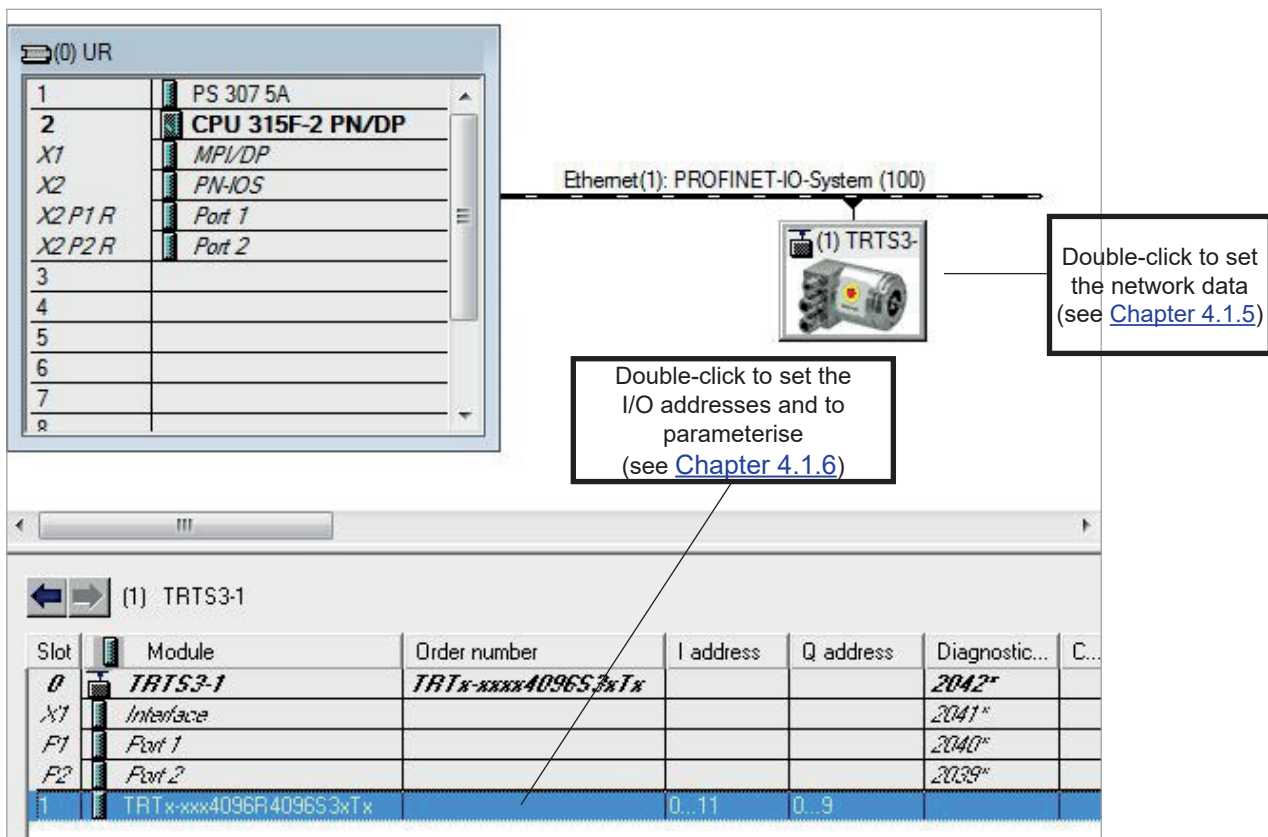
(0) UR

| | |
|---|---|
| 1 | PS 307 5A |
| 2 | CPU 315F-2 PN/DP |
| X1 | MPI/DP |
| X2 | PN-IOS |
| X2 P1 R | Port 1 |
| X2 P2 R | Port 2 |
| 3 | |
| 4 | |
| 5 | |
| 6 | |
| 7 | |
| 8 | |

Ethernet(1): PROFINET-IO-System (100)

(1) TRTS3-

Double-click to set the network data (see Chapter 4.1.5)

Double-click to set the I/O addresses and to parameterise (see Chapter 4.1.6)

(1) TRTS3-1

| Slot | Module | Order number | I address | Q address | Diagnostic... | C... |
|---|---|---|---|---|---|---|
| 0 | TRTS3-1 | TRTx-xxxx4096S3xTx | | | 2042* | |
| X1 | Interface | | | | 2041* | |
| P1 | Port 1 | | | | 2040* | |
| P2 | Port 2 | | | | 2039* | |
| 1 | TRTx-xxx4096R4096S3xTx | | 0...11 | 0...9 | | |